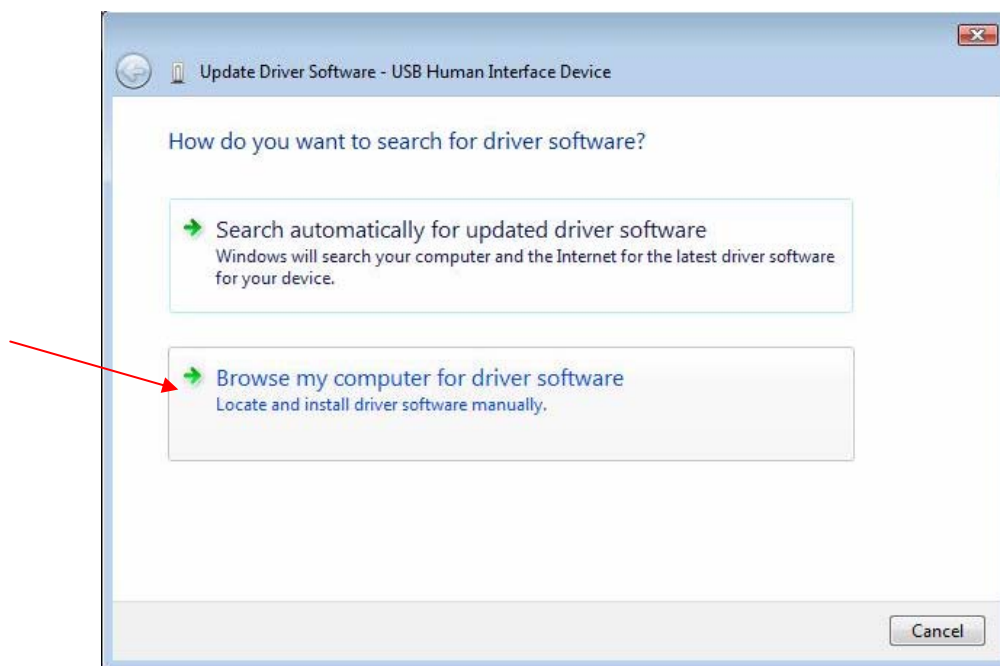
Update Driver Software - USB Human Interface Device

How do you want to search for driver software?

Search automatically for updated driver software
Windows will search your computer and the Internet for the latest driver software for your device.

Browse my computer for driver software
Locate and install driver software manually.

Cancel